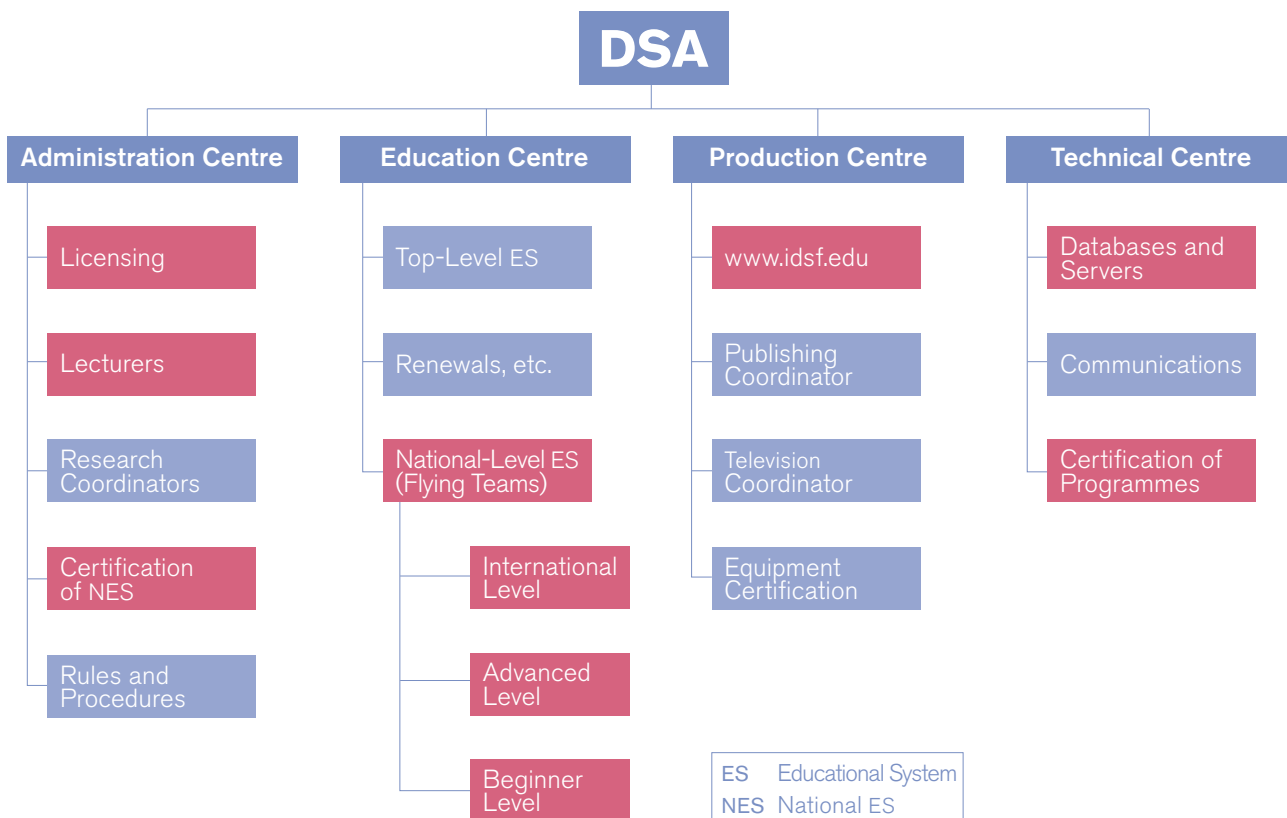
DSA

Administration Centre

Licensing

Lecturers

Research Coordinators

Certification of NES

Rules and Procedures

Education Centre

Top-Level ES

Renewals, etc.

National-Level ES (Flying Teams)

International Level

Advanced Level

Beginner Level

Production Centre

www.idsf.edu

Publishing Coordinator

Television Coordinator

Equipment Certification

Technical Centre

Databases and Servers

Communications

Certification of Programmes

ES Educational System
NES National ES